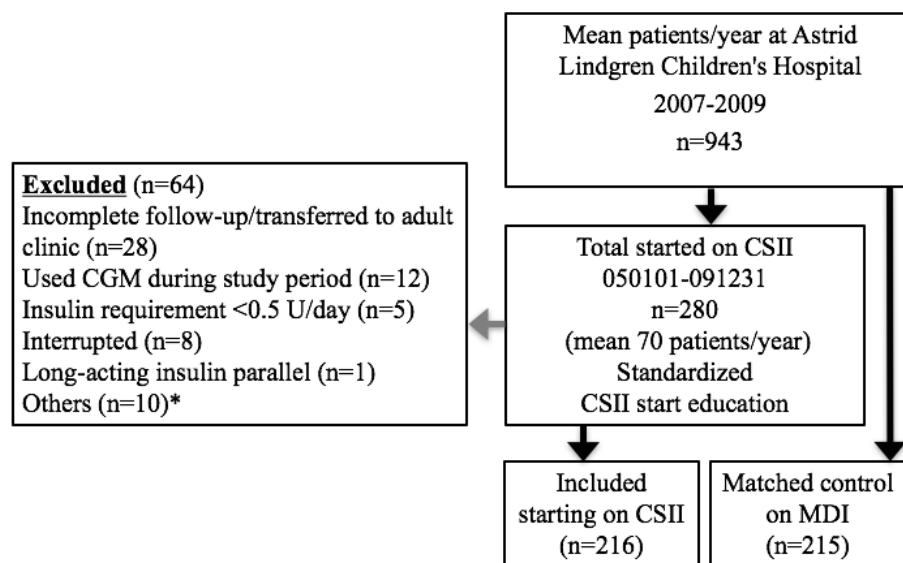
Mean patients/year at Astrid Lindgren Children's Hospital
2007-2009
n=943

Excluded (n=64)
Incomplete follow-up/transferred to adult clinic (n=28)
Used CGM during study period (n=12)
Insulin requirement <0.5 U/day (n=5)
Interrupted (n=8)
Long-acting insulin parallel (n=1)
Others (n=10)*

Total started on CSII
050101-091231
n=280
(mean 70 patients/year)
Standardized
CSII start education

Included starting on CSII
(n=216)

Matched control on MDI
(n=215)